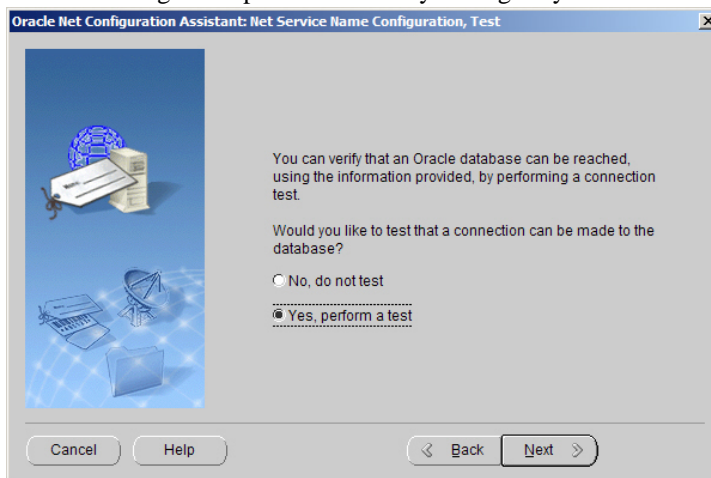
Oracle Net Configuration Assistant: Net Service Name Configuration, Test

You can verify that an Oracle database can be reached, using the information provided, by performing a connection test.

Would you like to test that a connection can be made to the database?

No, do not test

Yes, perform a test

Cancel

Help

Back

Next